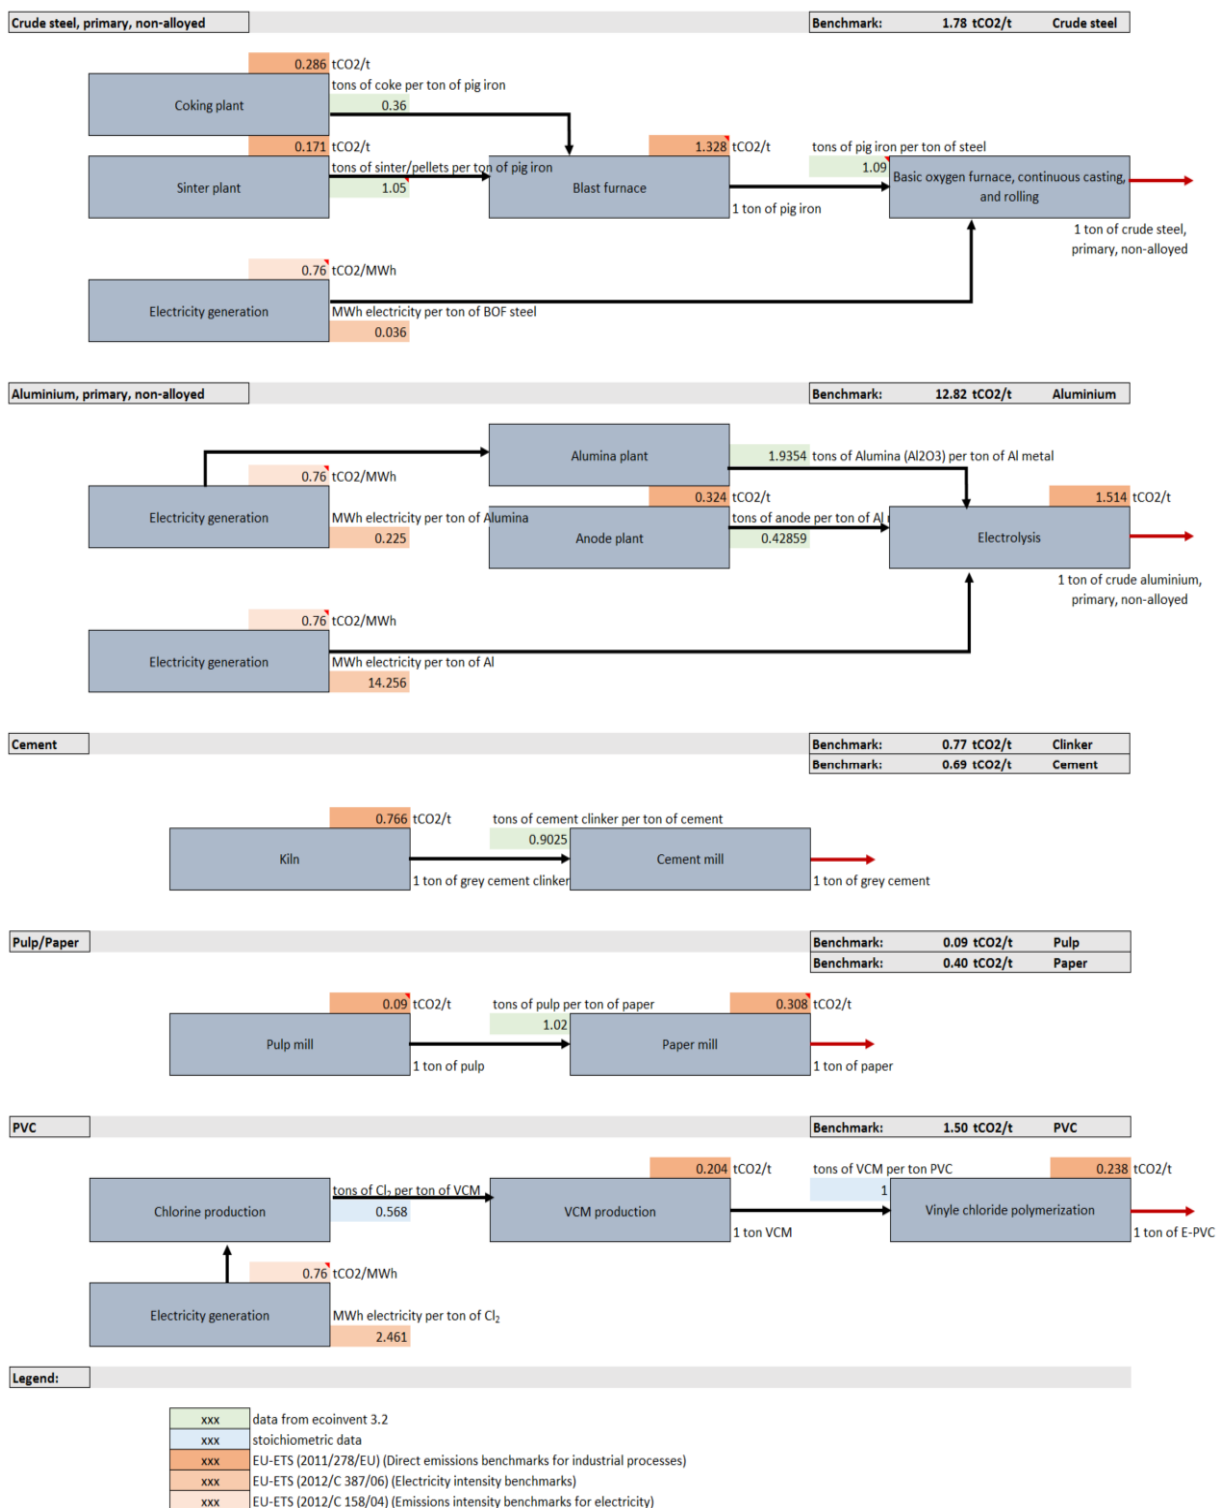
Crude steel, primary, non-alloyed

Benchmark: 1.78 tCO2/t Crude steel

0.286 tCO2/t

Coking plant

tons of coke per ton of pig iron

0.36

0.171 tCO2/t

1.328 tCO2/t

tons of pig iron per ton of steel

tons of sinter/pellets per ton of pig iron

1.09

Sinter plant

Blast furnace

Basic oxygen furnace, continuous casting, and rolling

1.05

1 ton of pig iron

1 ton of crude steel, primary, non-alloyed

0.76 tCO2/MWh

Electricity generation

MWh electricity per ton of BOF steel

0.036

Aluminium, primary, non-alloyed

Benchmark: 12.82 tCO2/t Aluminium

Alumina plant

1.9354 tons of Alumina (Al2O3) per ton of Al metal

0.76 tCO2/MWh

0.324 tCO2/t

1.514 tCO2/t

Electricity generation

MWh electricity per ton of Alumina

Anode plant

tons of anode per ton of Al

Electrolysis

0.225

0.42859

1 ton of crude aluminium, primary, non-alloyed

0.76 tCO2/MWh

Electricity generation

MWh electricity per ton of Al

14.256

Cement

Benchmark: 0.77 tCO2/t Clinker

Benchmark: 0.69 tCO2/t Cement

0.766 tCO2/t

tons of cement clinker per ton of cement

0.9025

Kiln

Cement mill

1 ton of grey cement clinker

1 ton of grey cement

Pulp/Paper

Benchmark: 0.09 tCO2/t Pulp

Benchmark: 0.40 tCO2/t Paper

0.09 tCO2/t

tons of pulp per ton of paper

0.308 tCO2/t

1.02

Pulp mill

Paper mill

1 ton of pulp

1 ton of paper

PVC

Benchmark: 1.50 tCO2/t PVC

0.204 tCO2/t

tons of VCM per ton PVC

0.238 tCO2/t

tons of $Cl_2$ per ton of VCM

1

Chlorine production

VCM production

Vinyle chloride polymerization

0.568

1 ton VCM

1 ton of E-PVC

0.76 tCO2/MWh

Electricity generation

MWh electricity per ton of $Cl_2$

2.461

Legend:

| | |
|---|---|
| xxx | data from ecoinvent 3.2 |
| xxx | stoichiometric data |
| xxx | EU-ETS (2011/278/EU) (Direct emissions benchmarks for industrial processes) |
| xxx | EU-ETS (2012/C 387/06) (Electricity intensity benchmarks) |
| xxx | EU-ETS (2012/C 158/04) (Emissions intensity benchmarks for electricity) |